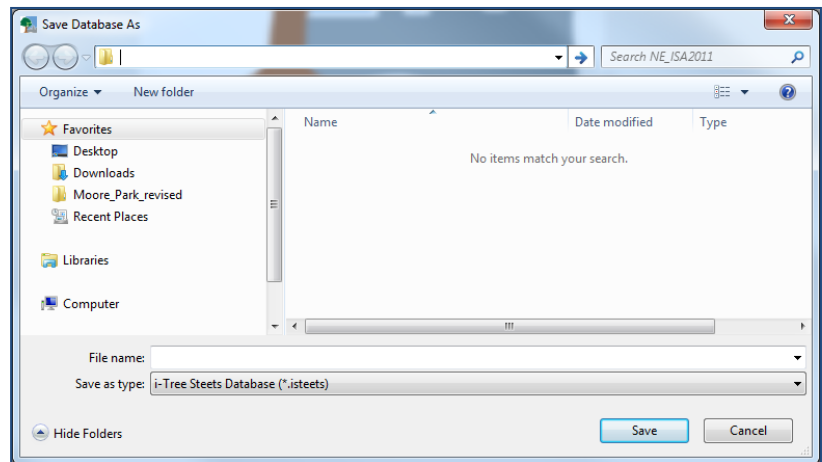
Save Database As

Search NE_ISA2011

Organize ▾ New folder

Favorites
Desktop
Downloads
Moore_Park_revised
Recent Places

Libraries

Computer

Name
Date modified
Type

No items match your search.

File name:
Save as type: i-Tree Steets Database (*.isteets)

Hide Folders

Save
Cancel